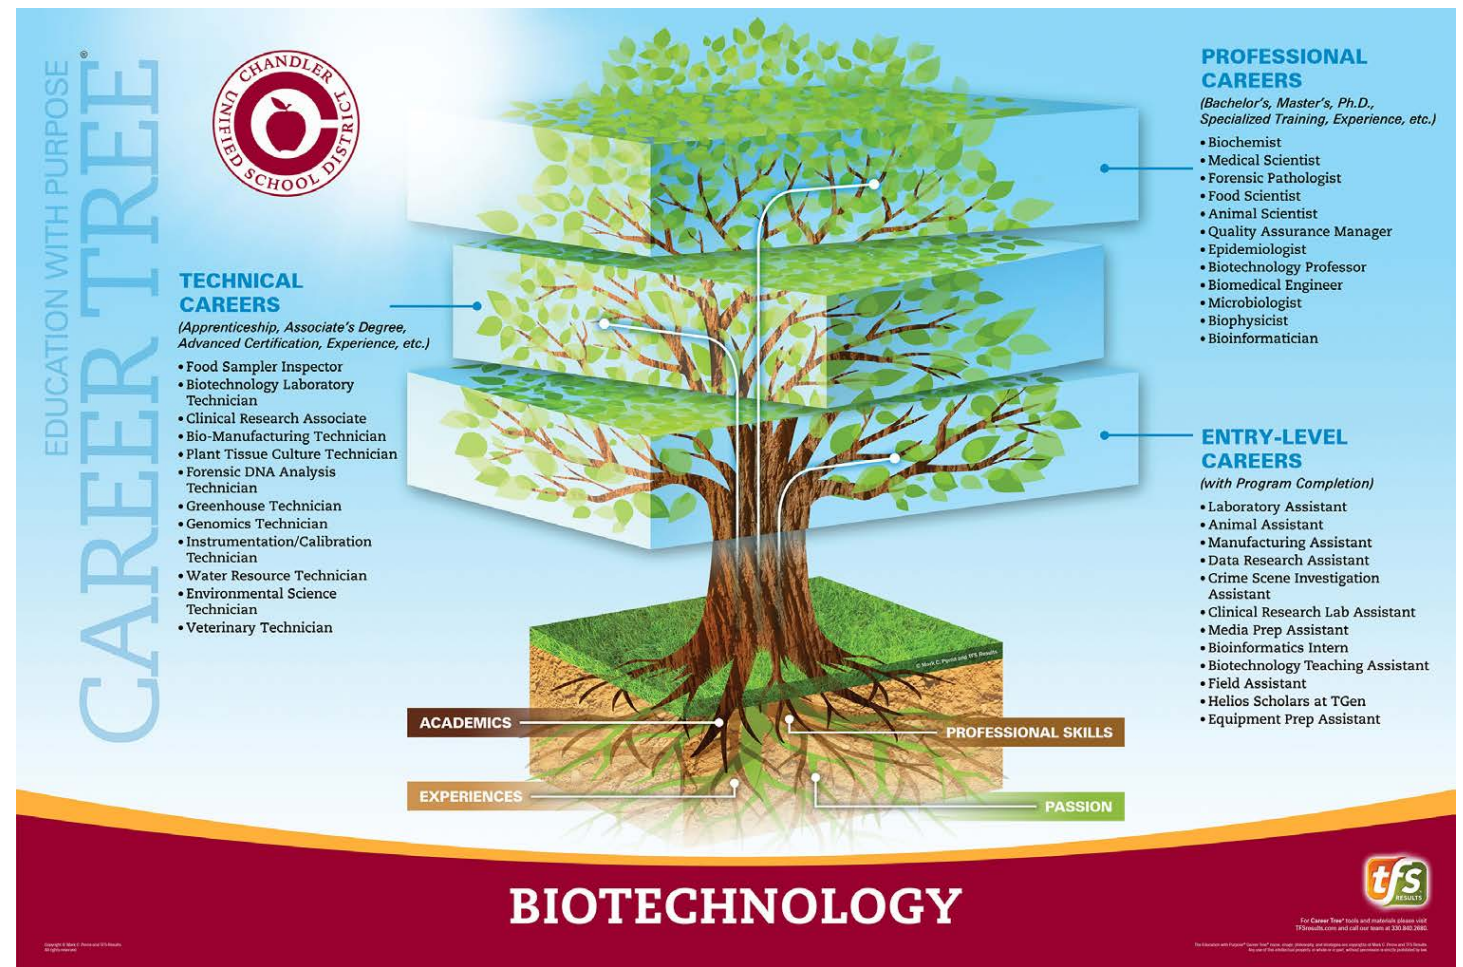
EDUCATION WITH PURPOSE
CAREER TREE®

CHANDLER UNIFIED SCHOOL DISTRICT

TECHNICAL CAREERS
(Apprenticeship, Associate's Degree, Advanced Certification, Experience, etc.)
• Food Sampler Inspector
• Biotechnology Laboratory Technician
• Clinical Research Associate
• Bio-Manufacturing Technician
• Plant Tissue Culture Technician
• Forensic DNA Analysis Technician
• Greenhouse Technician
• Genomics Technician
• Instrumentation/Calibration Technician
• Water Resource Technician
• Environmental Science Technician
• Veterinary Technician

PROFESSIONAL CAREERS
(Bachelor's, Master's, Ph.D., Specialized Training, Experience, etc.)
• Biochemist
• Medical Scientist
• Forensic Pathologist
• Food Scientist
• Animal Scientist
• Quality Assurance Manager
• Epidemiologist
• Biotechnology Professor
• Biomedical Engineer
• Microbiologist
• Biophysicist
• Bioinformatician

ENTRY-LEVEL CAREERS
(with Program Completion)
• Laboratory Assistant
• Animal Assistant
• Manufacturing Assistant
• Data Research Assistant
• Crime Scene Investigation Assistant
• Clinical Research Lab Assistant
• Media Prep Assistant
• Bioinformatics Intern
• Biotechnology Teaching Assistant
• Field Assistant
• Helios Scholars at TGen
• Equipment Prep Assistant

© Mark C. Perna and TFS Results

ACADEMICS
PROFESSIONAL SKILLS
EXPERIENCES
PASSION

BIOTECHNOLOGY

tfs RESULTS

For Career Tree® tools and materials please visit TFSresults.com and call our team at 330.940.2680.

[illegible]

Copyright © Mark C. Perna and TFS Results. All rights reserved.